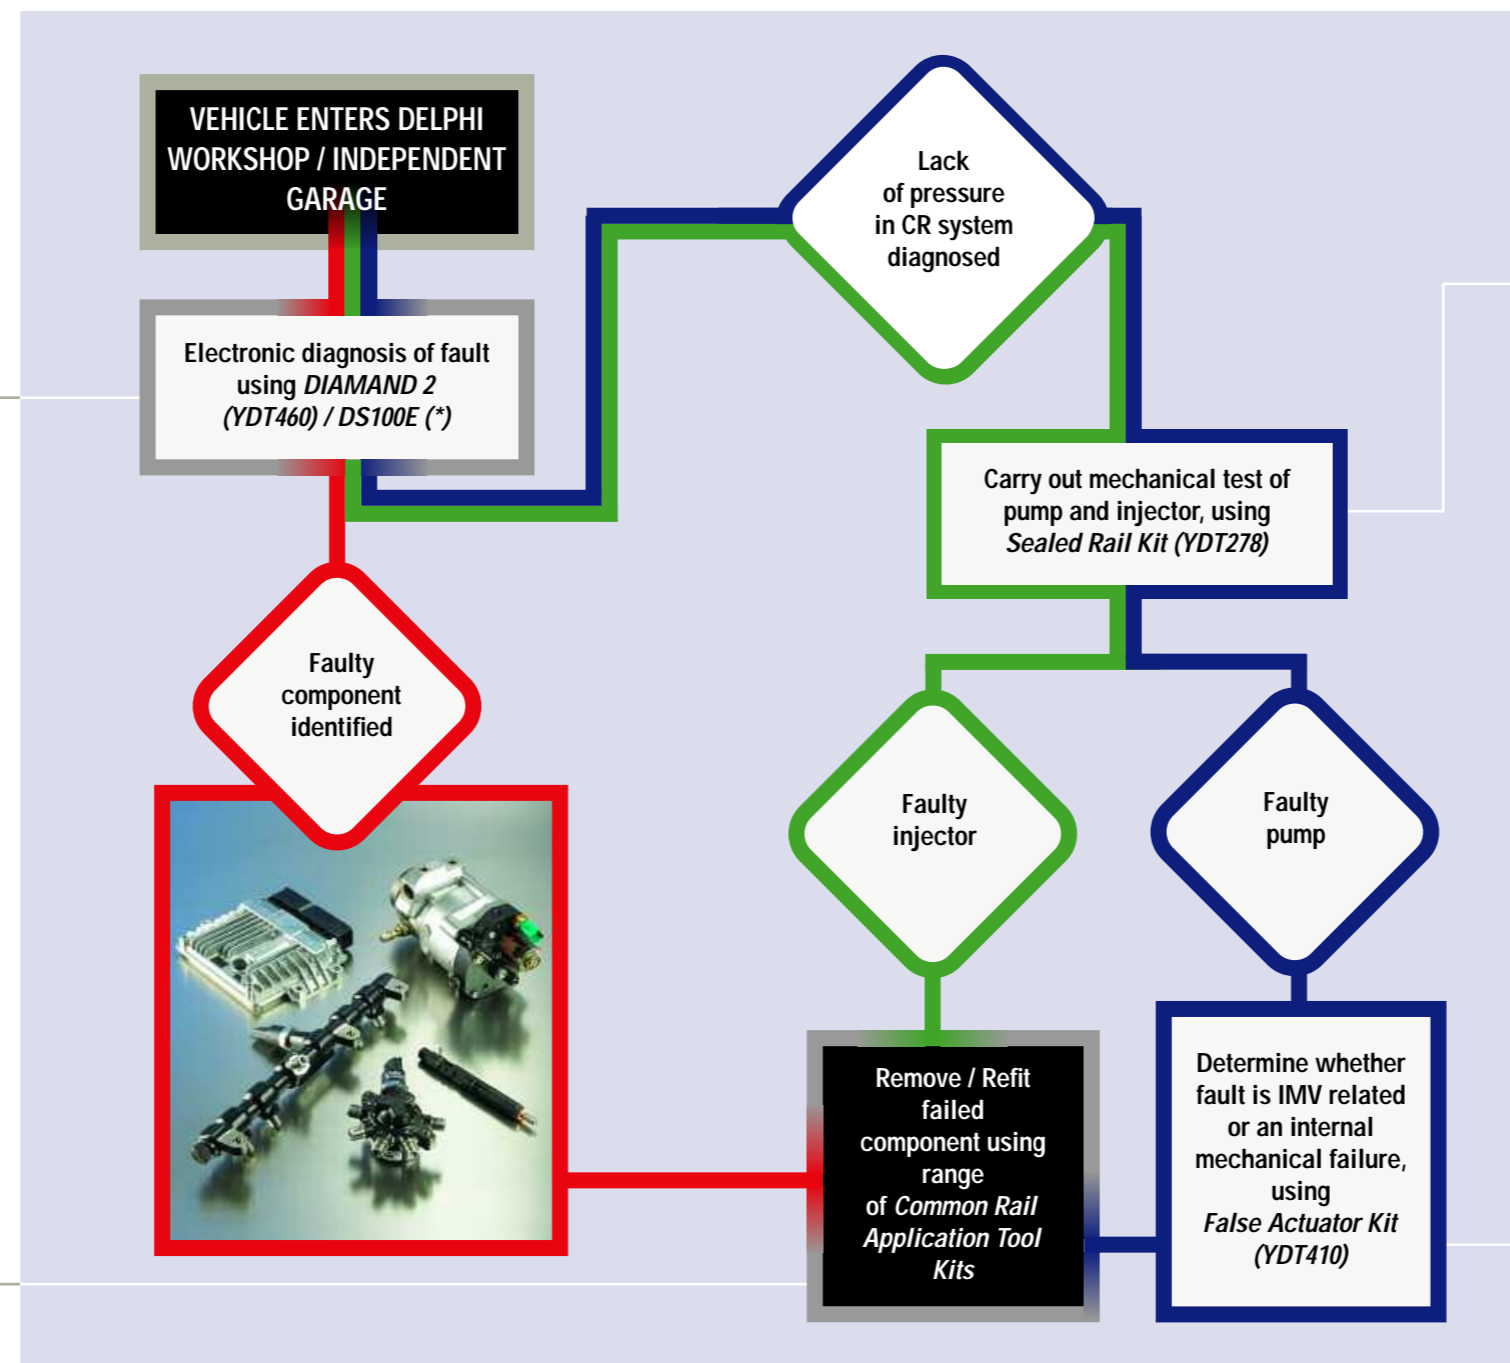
VEHICLE ENTERS DELPHI WORKSHOP / INDEPENDENT GARAGE

Electronic diagnosis of fault using *DIAMAND 2 (YDT460) / DS100E (*)*

Lack of pressure in CR system diagnosed

Carry out mechanical test of pump and injector, using *Sealed Rail Kit (YDT278)*

Faulty component identified

Faulty injector

Faulty pump

Remove / Refit failed component using range of *Common Rail Application Tool Kits*

Determine whether fault is IMV related or an internal mechanical failure, using *False Actuator Kit (YDT410)*